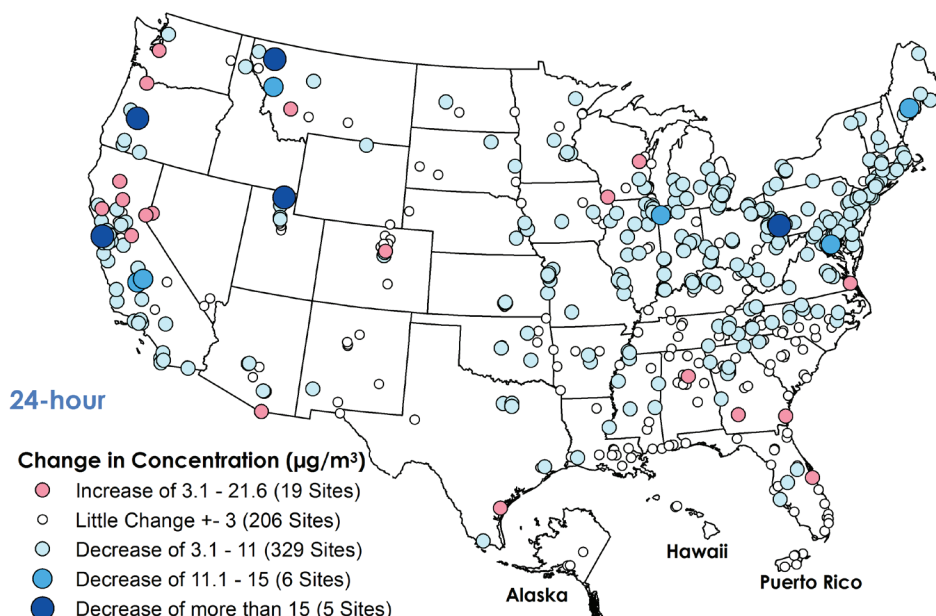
24-hour

Change in Concentration (µg/m³)
Increase of 3.1 - 21.6 (19 Sites)
Little Change +- 3 (206 Sites)
Decrease of 3.1 - 11 (329 Sites)
Decrease of 11.1 - 15 (6 Sites)
Decrease of more than 15 (5 Sites)

Hawaii
Puerto Rico
Alaska